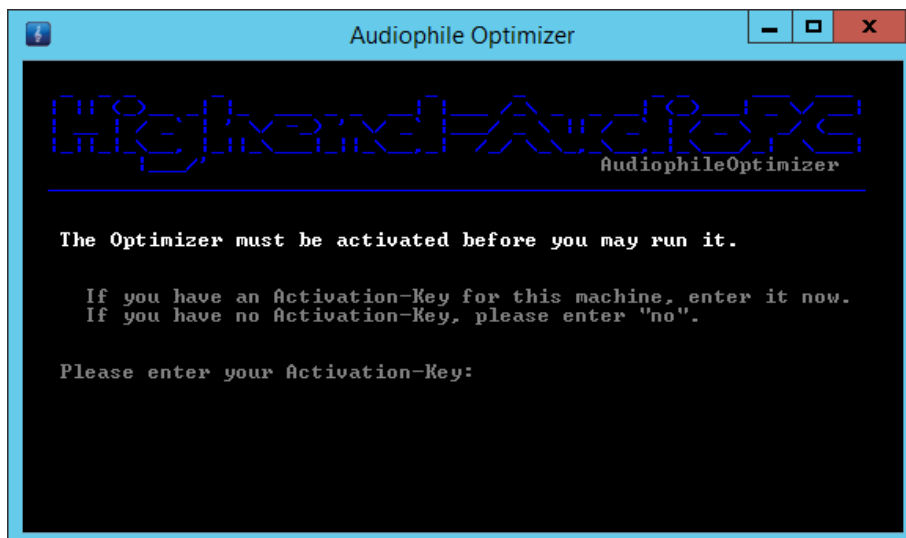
Audiophile Optimizer

Highend-AudioPC
AudiophileOptimizer

The Optimizer must be activated before you may run it.

If you have an Activation-Key for this machine, enter it now.
If you have no Activation-Key, please enter "no".

Please enter your Activation-Key: